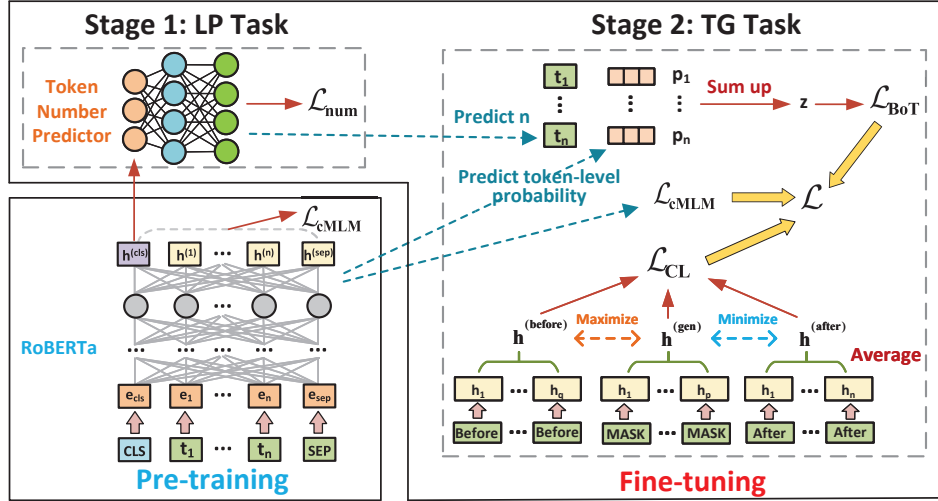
Stage 1: LP Task

Token Number Predictor

$\mathcal{L}_{\text{num}}$

$\mathcal{L}_{\text{cMLM}}$

$h^{(cls)}$ $h^{(1)}$ … $h^{(n)}$ $h^{(sep)}$

RoBERTa

$e_{cls}$ $e_1$ … $e_n$ $e_{sep}$

CLS $t_1$ … $t_n$ SEP

Pre-training

Stage 2: TG Task

$t_1$ ⋮ $t_n$

$p_1$ ⋮ $p_n$

Sum up

z

$\mathcal{L}_{\text{BoT}}$

Predict n

Predict token-level probability

$\mathcal{L}_{\text{cMLM}}$

$\mathcal{L}$

$\mathcal{L}_{\text{CL}}$

$h^{(before)}$ Maximize $h^{(gen)}$ Minimize $h^{(after)}$

Average

$h_1$ … $h_q$ $h_1$ … $h_p$ $h_1$ … $h_n$

Before … Before MASK … MASK After … After

Fine-tuning